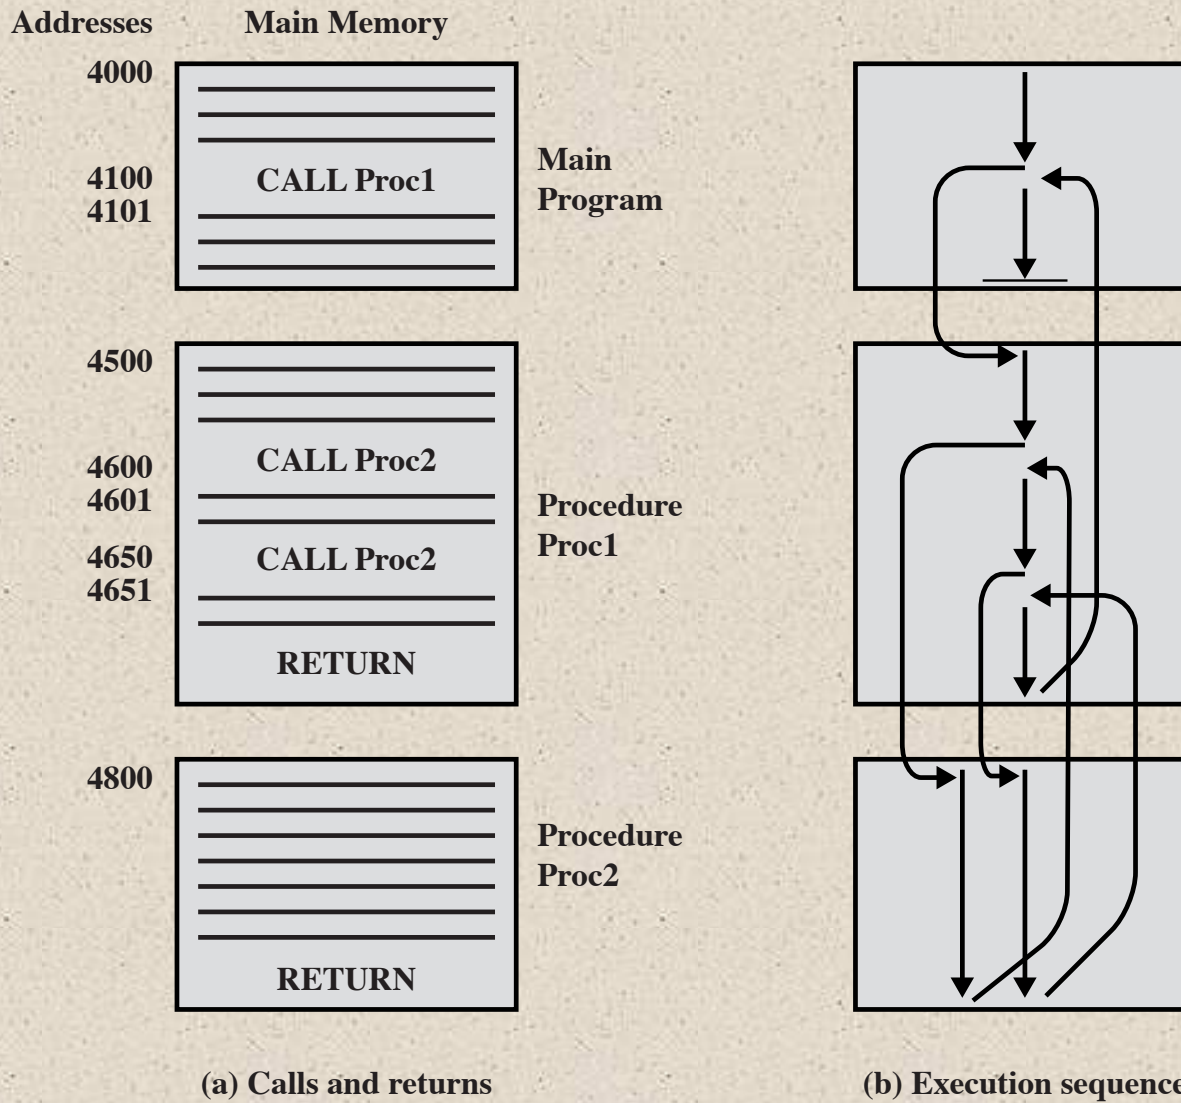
Addresses Main Memory

4000

4100 CALL Proc1
4101

Main Program

4500

4600 CALL Proc2
4601

4650 CALL Proc2
4651

RETURN

Procedure Proc1

4800

Procedure Proc2

RETURN

(a) Calls and returns

(b) Execution sequence